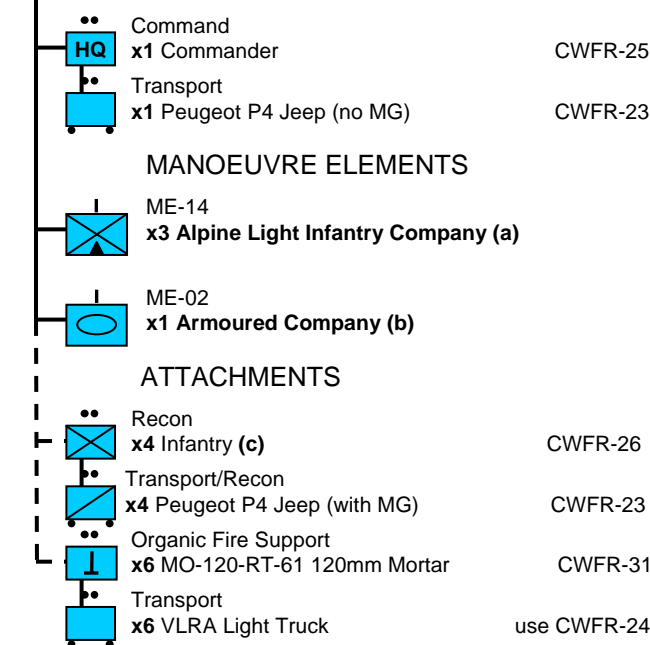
HQ
Command
x1 Commander CWFR-25

Transport
x1 Peugeot P4 Jeep (no MG) CWFR-23

MANOEUVRE ELEMENTS

ME-14
x3 Alpine Light Infantry Company (a)

ME-02
x1 Armoured Company (b)

ATTACHMENTS

Recon
x4 Infantry (c) CWFR-26

Transport/Recon
x4 Peugeot P4 Jeep (with MG) CWFR-23

Organic Fire Support
x6 MO-120-RT-61 120mm Mortar CWFR-31

Transport
x6 VLRA Light Truck use CWFR-24